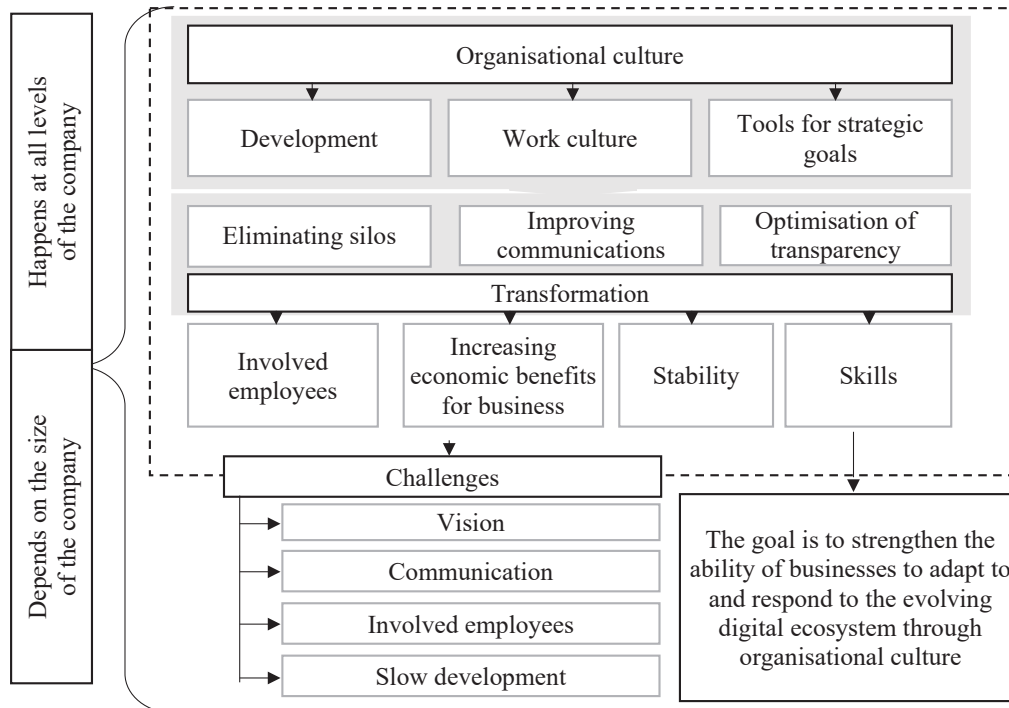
Happens at all levels of the company

Depends on the size of the company

Organisational culture

Development

Work culture

Tools for strategic goals

Eliminating silos

Improving communications

Optimisation of transparency

Transformation

Involved employees

Increasing economic benefits for business

Stability

Skills

Challenges

Vision

Communication

Involved employees

Slow development

The goal is to strengthen the ability of businesses to adapt to and respond to the evolving digital ecosystem through organisational culture